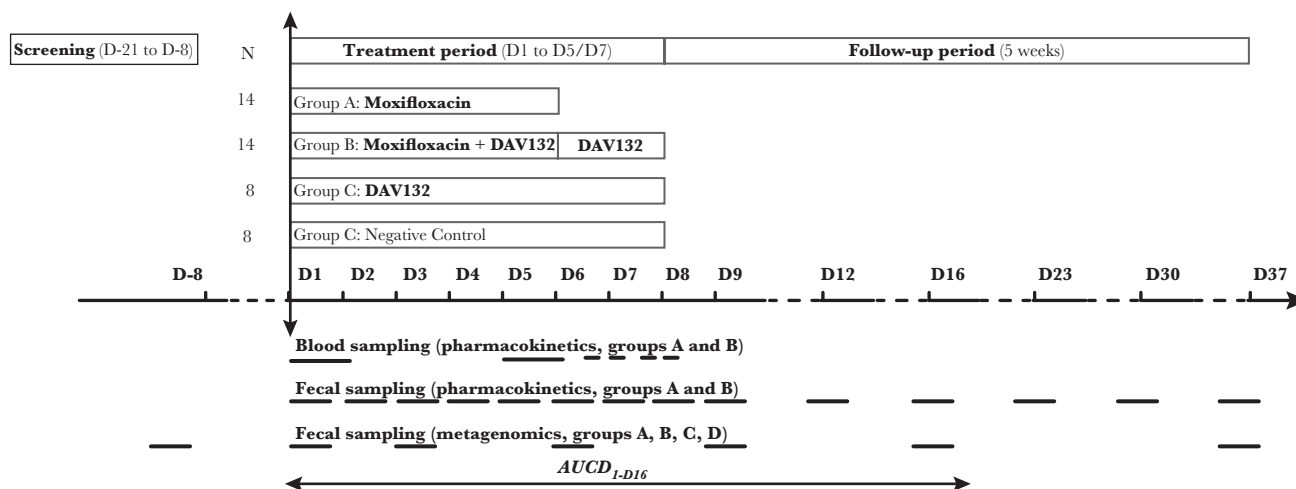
Screening (D-21 to D-8)

N

Treatment period (D1 to D5/D7)

Follow-up period (5 weeks)

14 Group A: Moxifloxacin

14 Group B: Moxifloxacin + DAV132 DAV132

8 Group C: DAV132

8 Group C: Negative Control

D-8 D1 D2 D3 D4 D5 D6 D7 D8 D9 D12 D16 D23 D30 D37

Blood sampling (pharmacokinetics, groups A and B)

Fecal sampling (pharmacokinetics, groups A and B)

Fecal sampling (metagenomics, groups A, B, C, D)

$AUCD_{1-D16}$